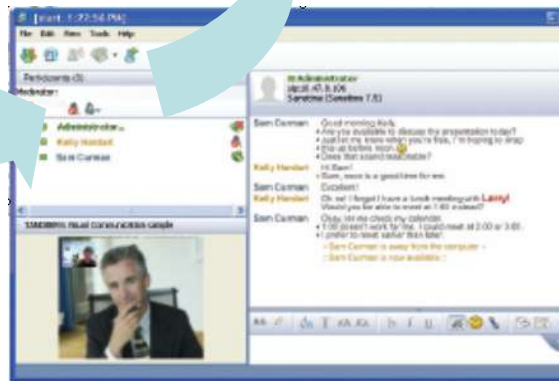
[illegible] 1:22:56 PM]

File Edit View Tools Help

Participants (3)

Moderator:

Administrator

Kelly Handert

Sam Carman

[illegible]

Administrator

sip:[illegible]

Sametime (Sametime 7.5)

Sam Carman : Good morning Kelly.
• Are you available to discuss the presentation today?
• Just let my team know when you're free, I'm hoping to wrap
• this up before noon.
• Does that sound reasonable?

Kelly Handert : Hi Sam!
• Sure, noon is a good time for me.

Sam Carman : Excellent!

Kelly Handert : Oh no! I forgot I have a lunch meeting with Larry!
Would you be able to meet at 1:00 instead?

Sam Carman : Okay, let me check my calendar.
• 1:00 doesn't work for me. I could meet at 2:00 or 3:00.
• I prefer to meet earlier than later!
– Sam Carman is away from the computer –
– Sam Carman is now available –